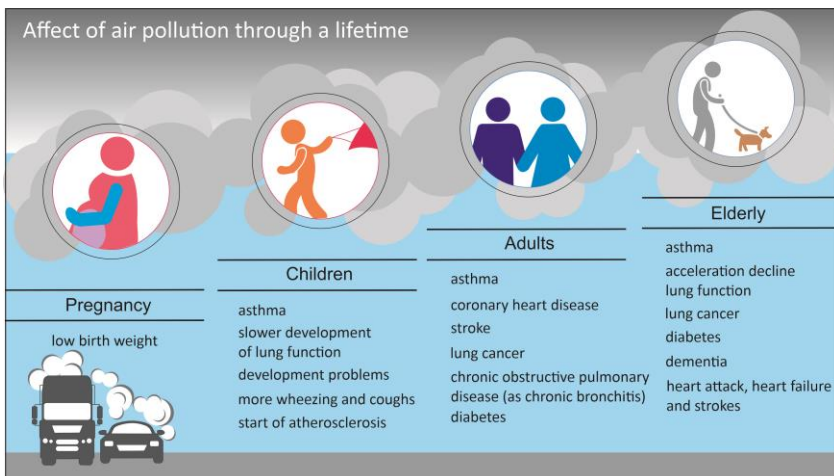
Affect of air pollution through a lifetime

Pregnancy

low birth weight

Children

asthma

slower development of lung function

development problems

more wheezing and coughs

start of atherosclerosis

Adults

asthma

coronary heart disease

stroke

lung cancer

chronic obstructive pulmonary disease (as chronic bronchitis)

diabetes

Elderly

asthma

acceleration decline lung function

lung cancer

diabetes

dementia

heart attack, heart failure and strokes